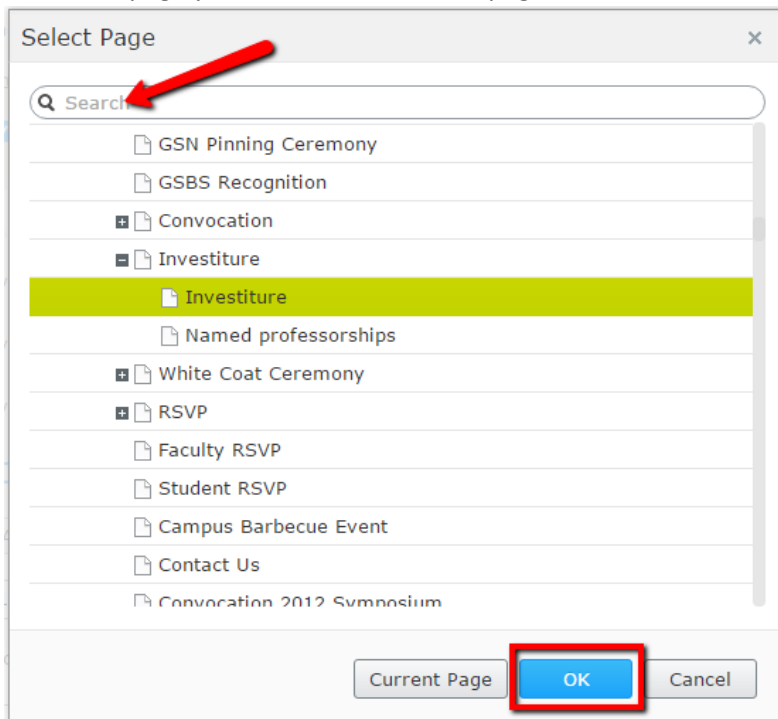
Select Page
×
Search
GSN Pinning Ceremony
GSBS Recognition
Convocation
Investiture
Investiture
Named professorships
White Coat Ceremony
RSVP
Faculty RSVP
Student RSVP
Campus Barbecue Event
Contact Us
Convocation 2012 Symposium
Current Page
OK
Cancel